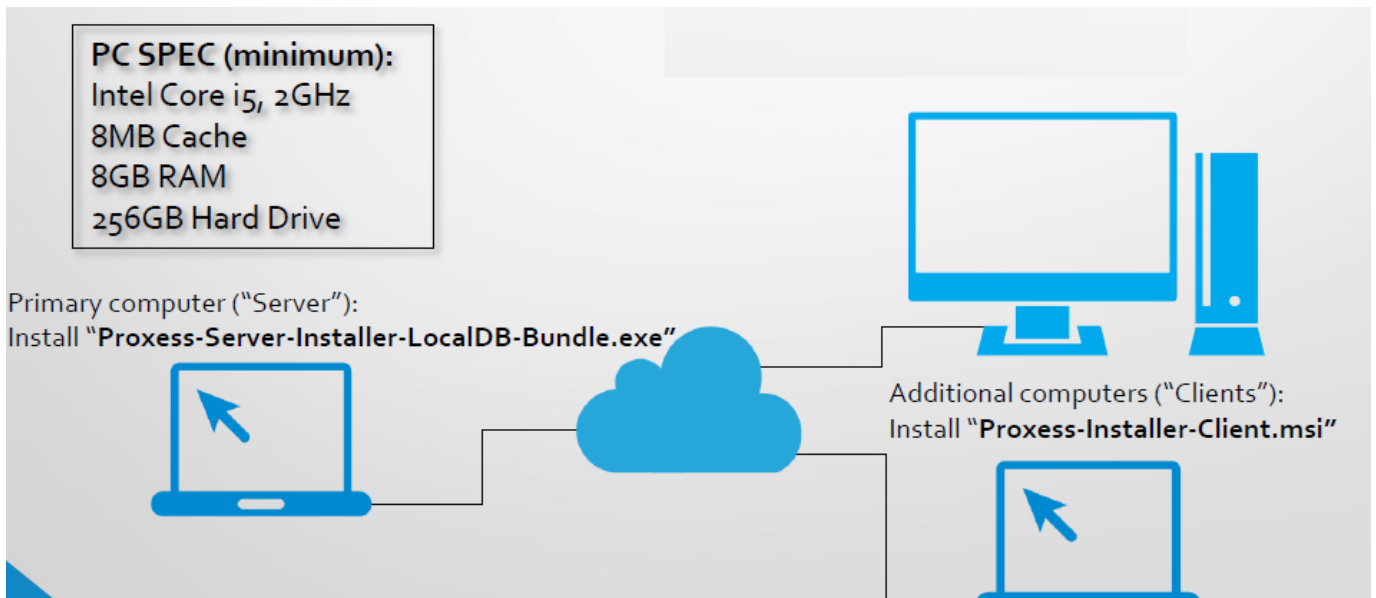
PC SPEC (minimum):
Intel Core i5, 2GHz
8MB Cache
8GB RAM
256GB Hard Drive

Primary computer ("Server"):
Install "Proxess-Server-Installer-LocalDB-Bundle.exe"

Additional computers ("Clients"):
Install "Proxess-Installer-Client.msi"